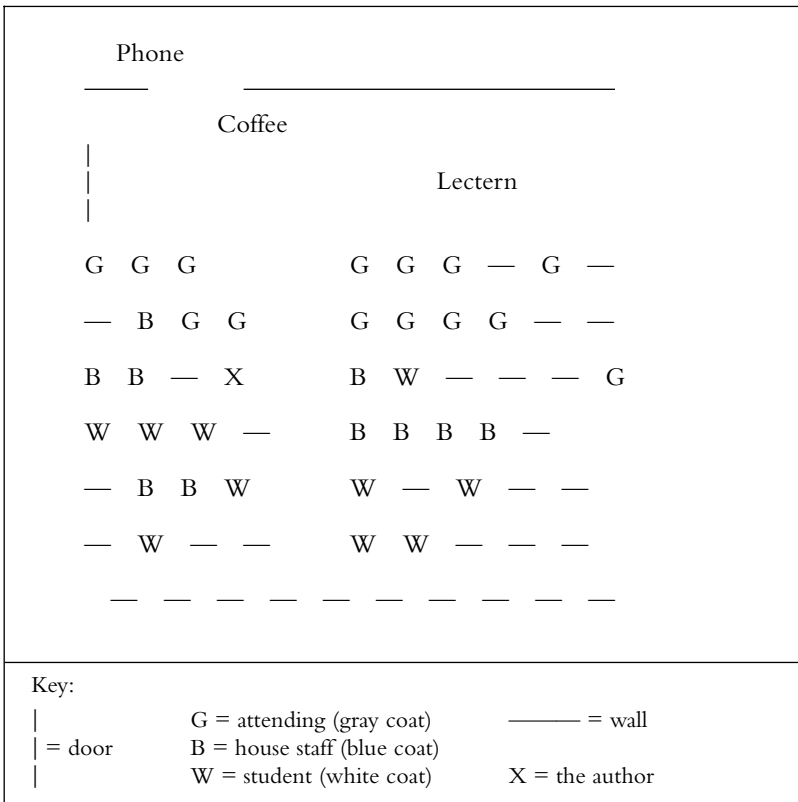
Phone

Coffee

Lectern

G G G    G G G — G —

— B G G    G G G G — —

B B — X    B W — — — G

W W W —    B B B B —

— B B W    W — W — —

— W — —    W W — — —

— — — — — — — — — —

Key:

G = attending (gray coat)

——— = wall

| = door    B = house staff (blue coat)

W = student (white coat)

X = the author